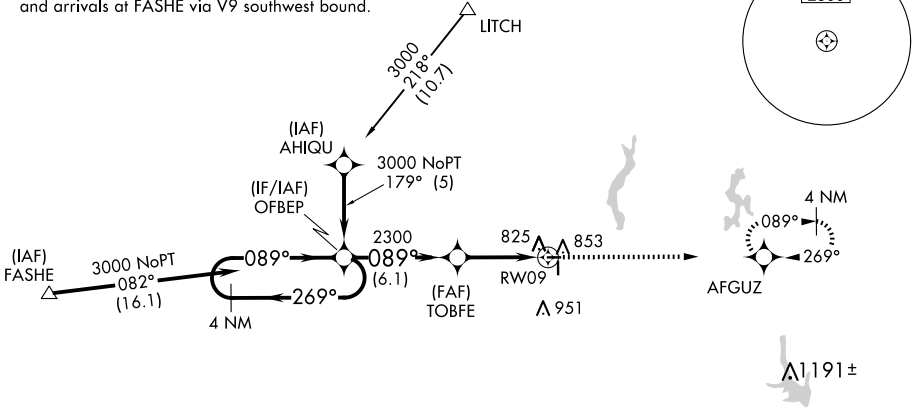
and arrivals at FASHE via V9 southwest bound.

LITCH

3000
218°
(10.7)

(IAF)
AHIQU

3000 NoPT
179° (5)

(IF/IAF)
OFBEP

2300

(IAF)
FASHE

3000 NoPT
082°
(16.1)

089°

089°
(6.1)

269°

4 NM

(FAF)
TOBFE

825

853

RW09

951

4 NM

089°

269°

AFGUZ

1191±